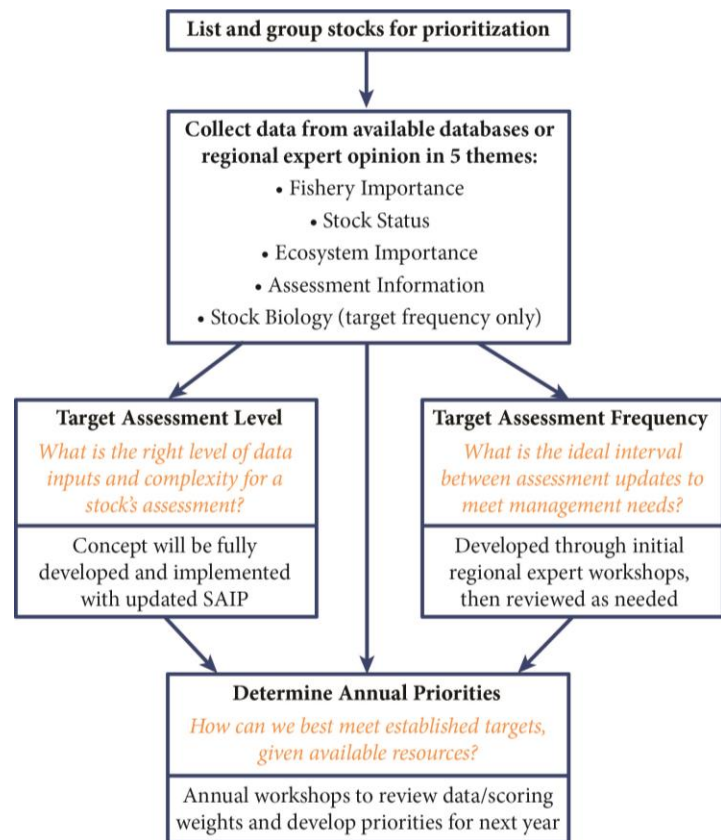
List and group stocks for prioritization

Collect data from available databases or regional expert opinion in 5 themes:
• Fishery Importance
• Stock Status
• Ecosystem Importance
• Assessment Information
• Stock Biology (target frequency only)

Target Assessment Level
What is the right level of data inputs and complexity for a stock's assessment?

Concept will be fully developed and implemented with updated SAIP

Target Assessment Frequency
What is the ideal interval between assessment updates to meet management needs?

Developed through initial regional expert workshops, then reviewed as needed

Determine Annual Priorities
How can we best meet established targets, given available resources?

Annual workshops to review data/scoring weights and develop priorities for next year